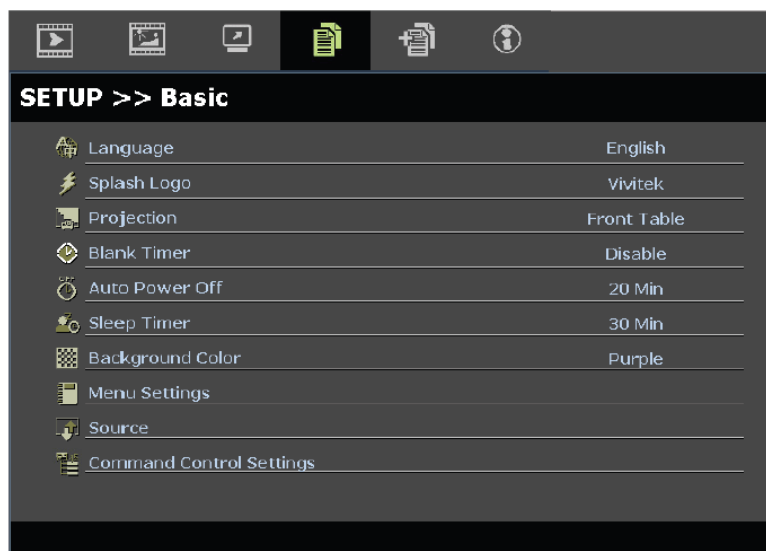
SETUP >> Basic

| | |
|---|---|
| Language | English |
| Splash Logo | Vivitek |
| Projection | Front Table |
| Blank Timer | Disable |
| Auto Power Off | 20 Min |
| Sleep Timer | 30 Min |
| Background Color | Purple |
| Menu Settings | |
| Source | |
| Command Control Settings | |